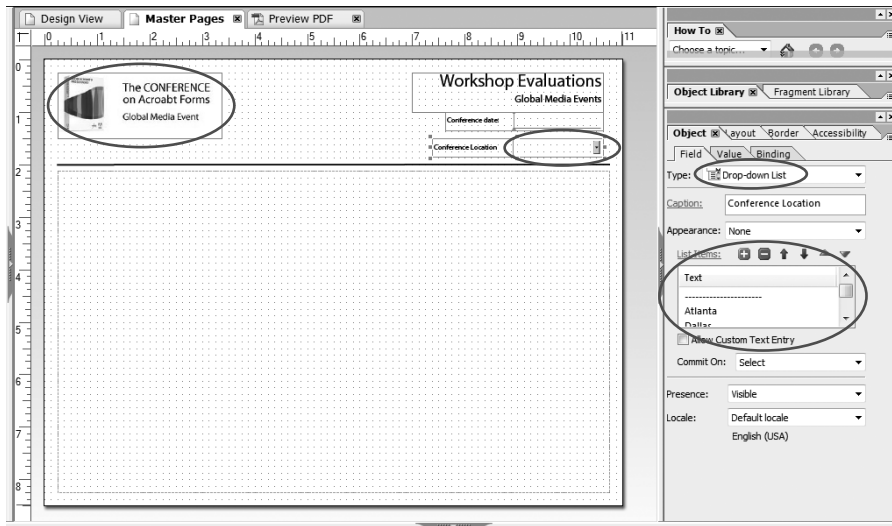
Design View | Master Pages | Preview PDF

0 1 2 3 4 5 6 7 8 9 10 11

The CONFERENCE on Acroabt Forms
Global Media Event

Workshop Evaluations
Global Media Events

Conference date:

Conference Location

How To
Choose a topic...

Object Library | Fragment Library

Object | Layout | Border | Accessibility
Field | Value | Binding

Type: Drop-down List
Caption: Conference Location
Appearance: None
List Items:

| Text |
|---|
| ------------------- |
| Atlanta |
| Dallas |

Allow Custom Text Entry
Commit On: Select
Presence: Visible
Locale: Default locale
English (USA)